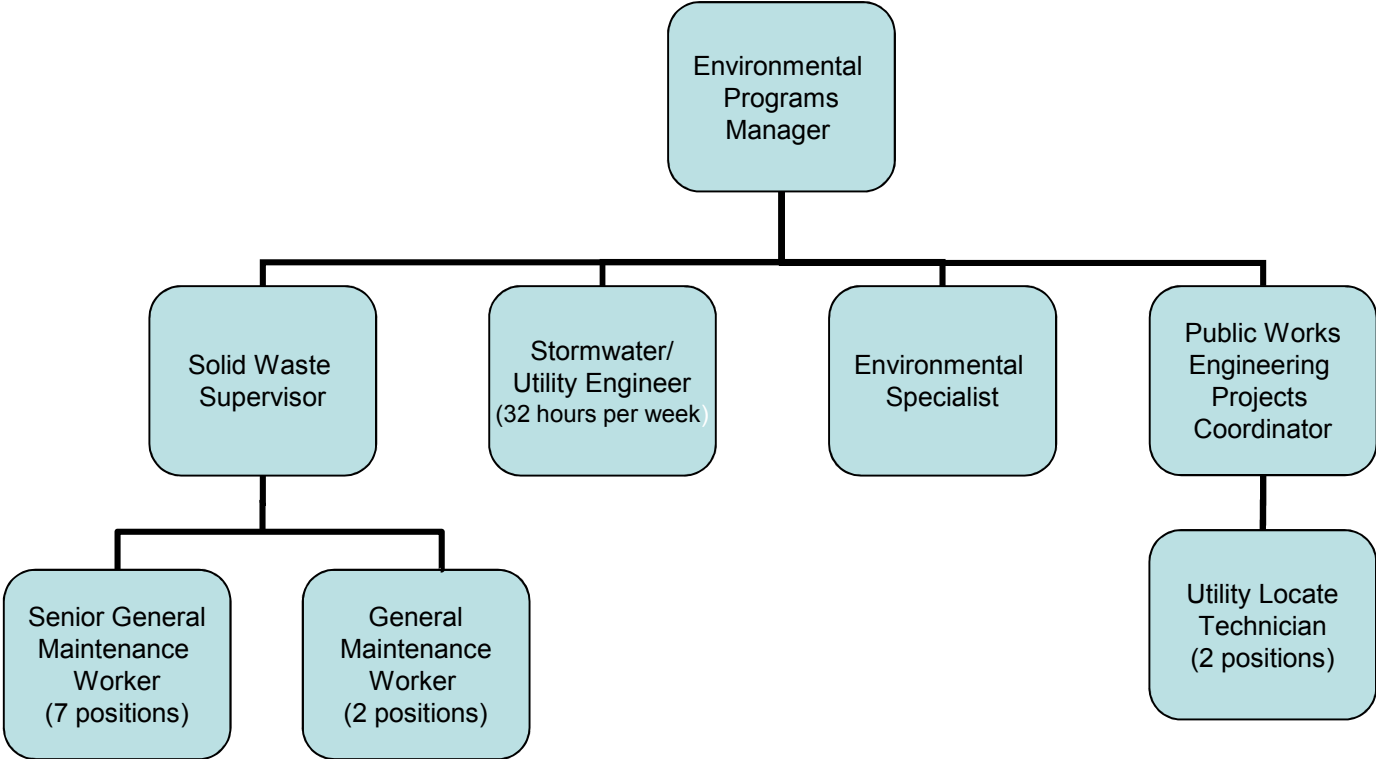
Environmental Programs Manager

Solid Waste Supervisor

Stormwater/ Utility Engineer (32 hours per week)

Environmental Specialist

Public Works Engineering Projects Coordinator

Senior General Maintenance Worker (7 positions)

General Maintenance Worker (2 positions)

Utility Locate Technician (2 positions)